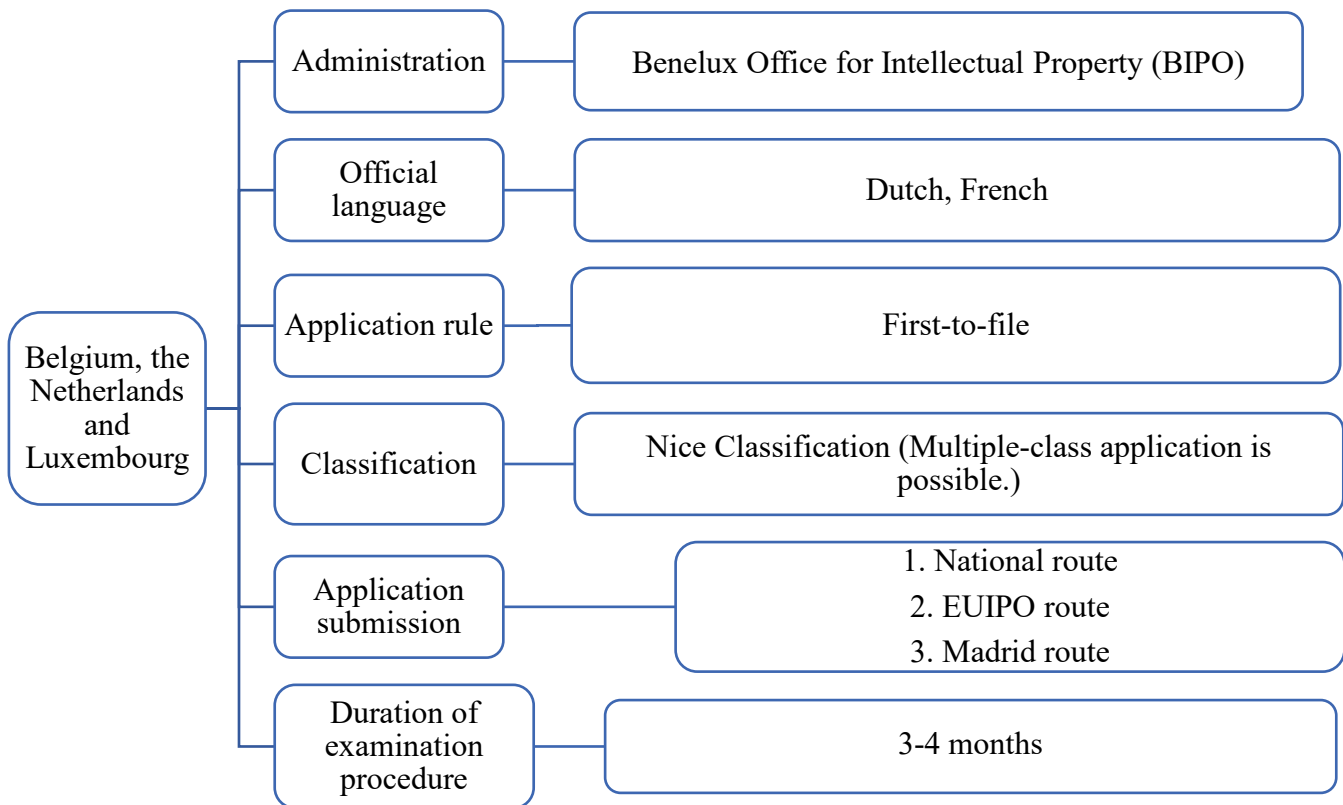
Belgium, the Netherlands and Luxembourg

Administration

Benelux Office for Intellectual Property (BIPO)

Official language

Dutch, French

Application rule

First-to-file

Classification

Nice Classification (Multiple-class application is possible.)

Application submission

1. National route
2. EUIPO route
3. Madrid route

Duration of examination procedure

3-4 months